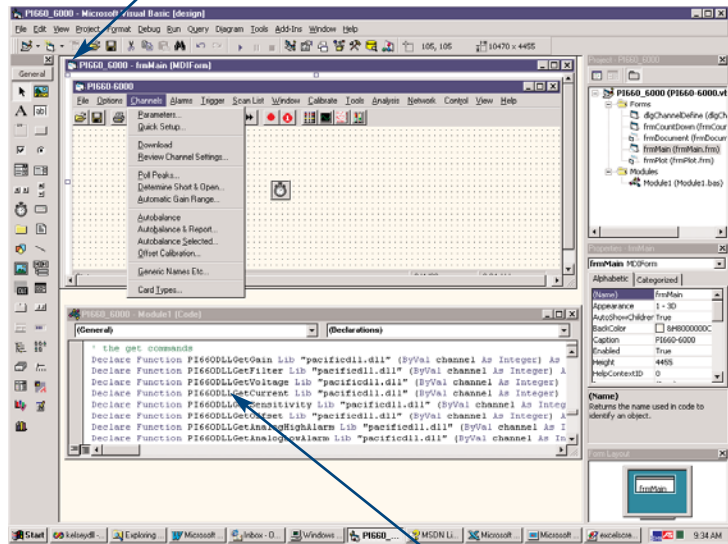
PI660_6000 - Microsoft Visual Basic [design]

File Edit View Project Format Debug Run Query Diagram Tools Add-Ins Window Help

105, 105 10470 x 4455

General

PI660_6000 - frmMain (MDIForm)

PI660-6000

File Options Channels Alarms Trigger Scan List Window Calibrate Tools Analysis Network Control View Help

Parameters...
Quick Setup...
Download
Review Channel Settings...
Poll Peaks...
Determine Short & Open...
Automatic Gain Range...
Autobalance
Autobalance & Report...
Autobalance Selected...
Offset Calibration...
Generic Names Etc...
Card Types...

PI660_6000 - Module1 (Code)

(General)
(Declarations)

' the get commands
Declare Function PI660DLLGetGain Lib "pacificdll.dll" (ByVal channel As Integer) As
Declare Function PI660DLLGetFilter Lib "pacificdll.dll" (ByVal channel As Integer) A
Declare Function PI660DLLGetVoltage Lib "pacificdll.dll" (ByVal channel As Integer)
Declare Function PI660DLLGetCurrent Lib "pacificdll.dll" (ByVal channel As Integer)
Declare Function PI660DLLGetSensitivity Lib "pacificdll.dll" (ByVal channel As Integ
Declare Function PI660DLLGetOffset Lib "pacificdll.dll" (ByVal channel As Integer) A
Declare Function PI660DLLGetAnalogHighAlarm Lib "pacificdll.dll" (ByVal channel As I
Declare Function PI660DLLGetAnalogLowAlarm Lib "pacificdll.dll" (ByVal channel As In

Project - PI660_6000
PI660_6000 (PI660-6000.vb
Forms
dlgChannelDefine (dlgCh
frmCountDown (frmCour
frmDocument (frmDocu
frmMain (frmMain.frm)
frmPlot (frmPlot.frm)
Modules
Module1 (Module1.bas)

Properties - frmMain
frmMain MDIForm
Alphabetic Categorized

| (Name) | frmMain |
|---|---|
| Appearance | 1 - 3D |
| AutoShowChildren | True |
| BackColor | &H8000000C |
| Caption | PI660-6000 |
| Enabled | True |
| Height | 4455 |
| HelpContextID | 0 |

(Name)
Returns the name used in code to identify an object.

Form Layout
frmMain

Start kelseydll - ... Exploring ... Microsoft ... Inbox - O... Windows ... PI660_... MSDN Li... Microsoft ... Microsoft ... excelscre... 9:34 AM